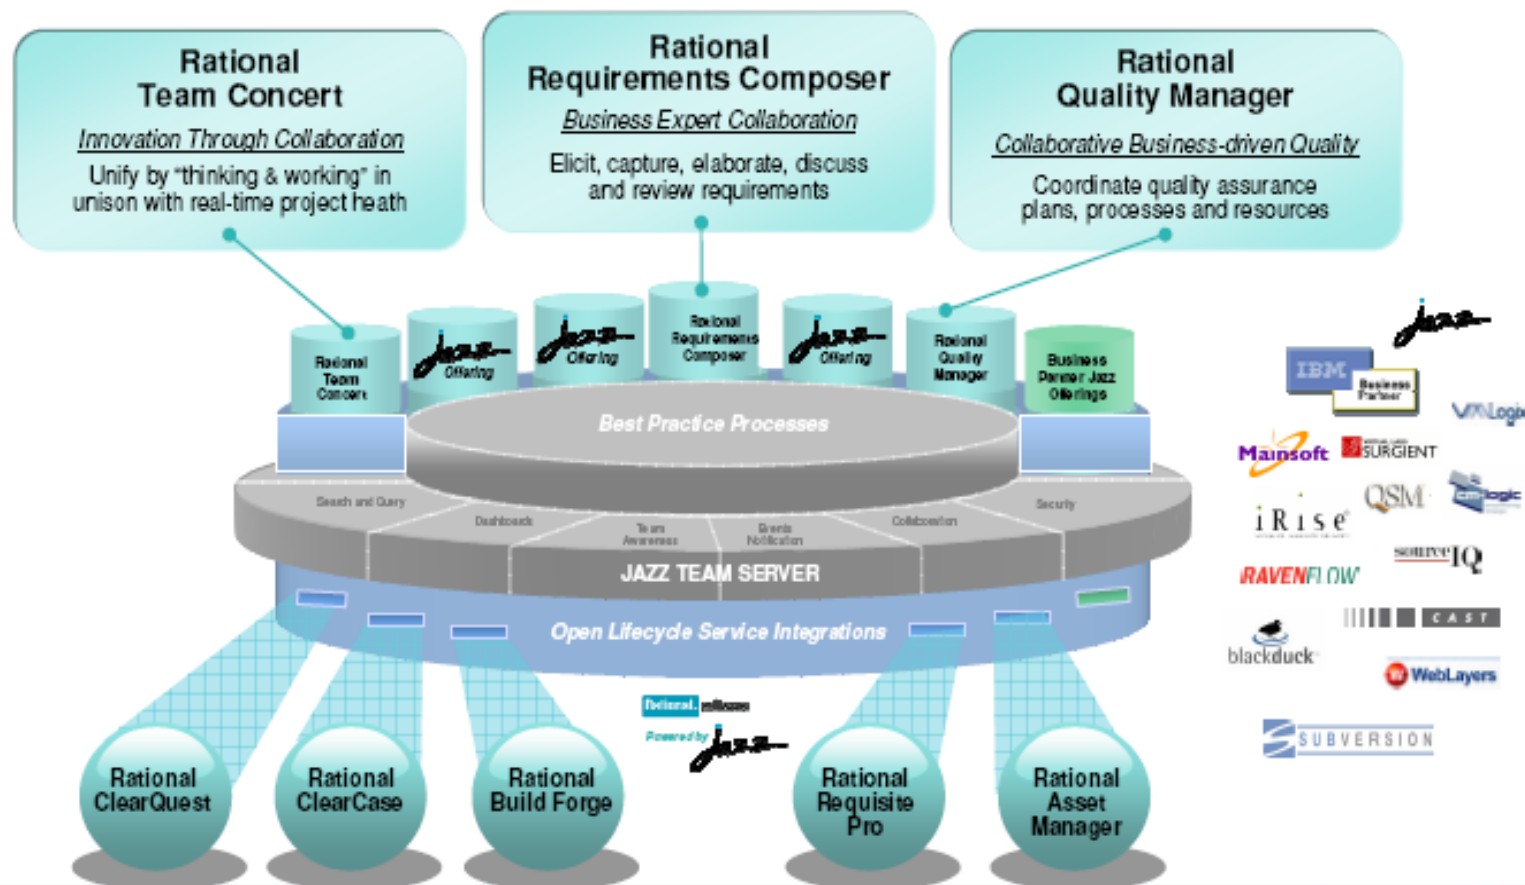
Rational
Team Concert
Innovation Through Collaboration
Unify by "thinking & working" in unison with real-time project heath

Rational
Requirements Composer
Business Expert Collaboration
Elicit, capture, elaborate, discuss and review requirements

Rational
Quality Manager
Collaborative Business-driven Quality
Coordinate quality assurance plans, processes and resources

Rational Team Concert
Jazz Offering
Jazz Offering
Rational Requirements Composer
Jazz Offering
Rational Quality Manager
Business Partner Jazz Offerings

Best Practice Processes

Search and Query
Dashboards
Team Awareness
Events Notification
Collaboration
Security

JAZZ TEAM SERVER

Open Lifecycle Service Integrations

Rational software
Powered by Jazz

Rational ClearQuest
Rational ClearCase
Rational Build Forge
Rational Requisite Pro
Rational Asset Manager

Jazz
IBM Business Partner
VA Logic
Mainsoft
SURGIENT
iRise
QSM
cm logic
sourceIQ
RAVENFLOW
CAST
blackduck
WebLayers
SUBVERSION